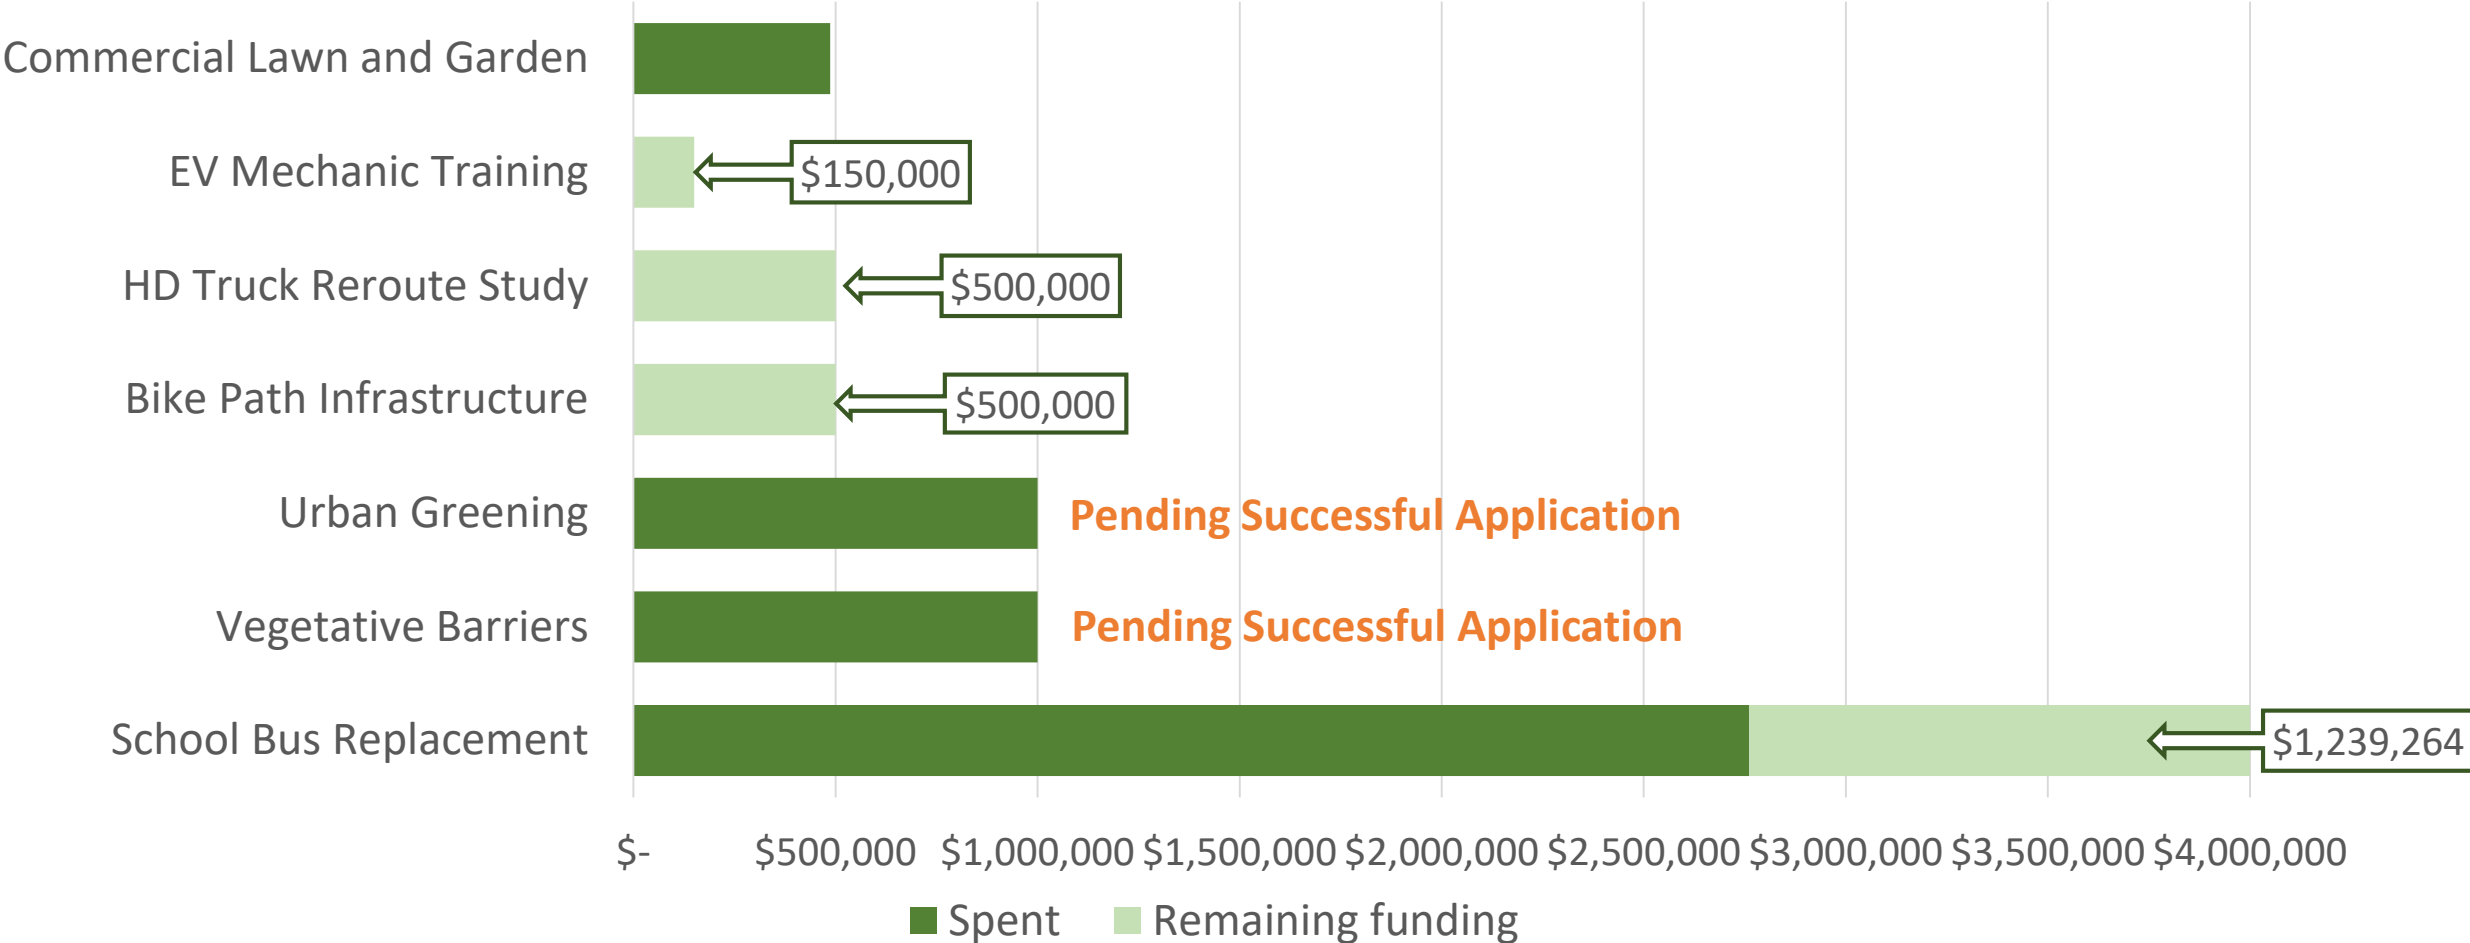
Commercial Lawn and Garden

EV Mechanic Training $150,000

HD Truck Reroute Study $500,000

Bike Path Infrastructure $500,000

Urban Greening Pending Successful Application

Vegetative Barriers Pending Successful Application

School Bus Replacement $1,239,264

$- $500,000 $1,000,000 $1,500,000 $2,000,000 $2,500,000 $3,000,000 $3,500,000 $4,000,000

Spent Remaining funding